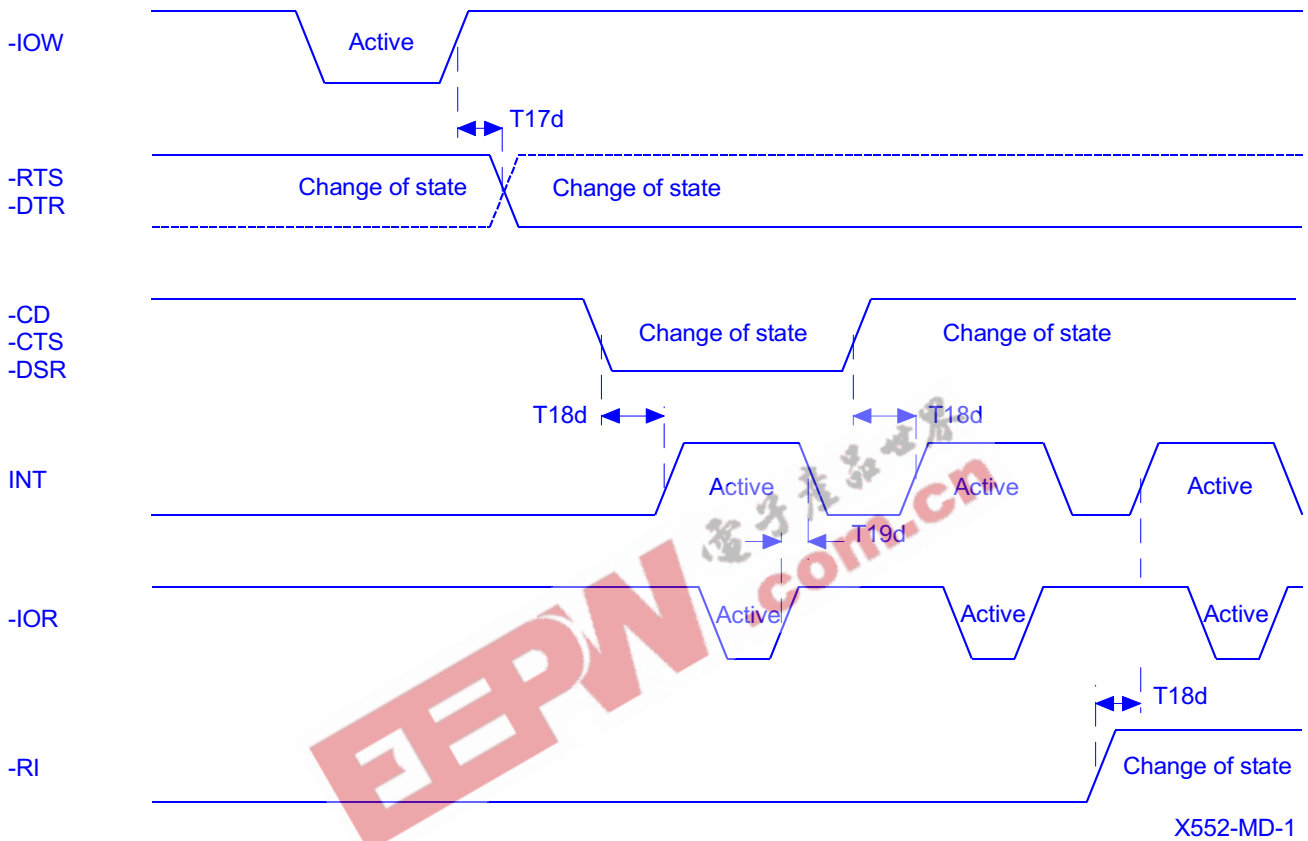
-IOW
Active
T17d
-RTS
-DTR
Change of state
Change of state
-CD
-CTS
-DSR
Change of state
Change of state
T18d
T18d
INT
Active
Active
Active
T19d
-IOR
Active
Active
Active
T18d
-RI
Change of state
X552-MD-1
电子产品世界
EEPW.com.cn